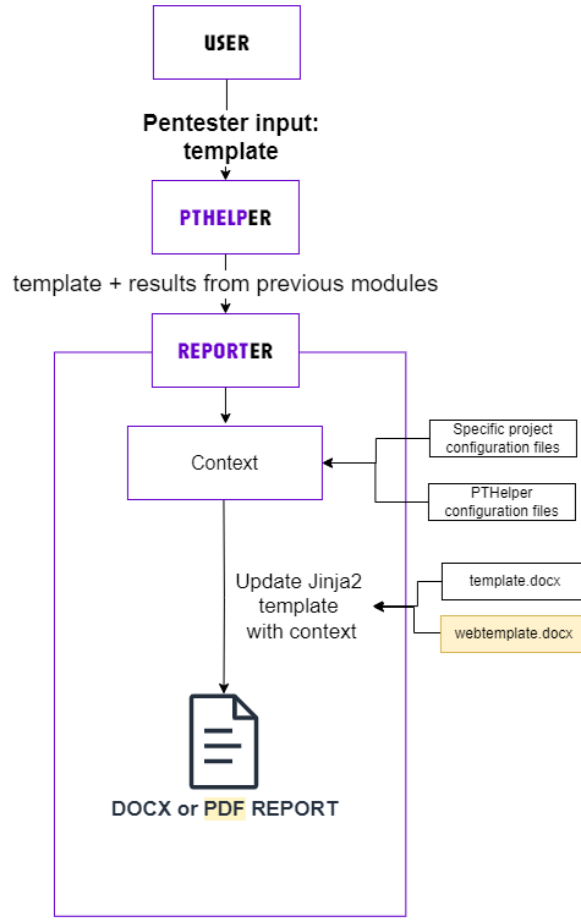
USER

Pentester input: template

PTHELPER

template + results from previous modules

REPORTER

Context

Specific project configuration files

PTHelper configuration files

Update Jinja2 template with context

template.docx

webtemplate.docx

DOCX or PDF REPORT